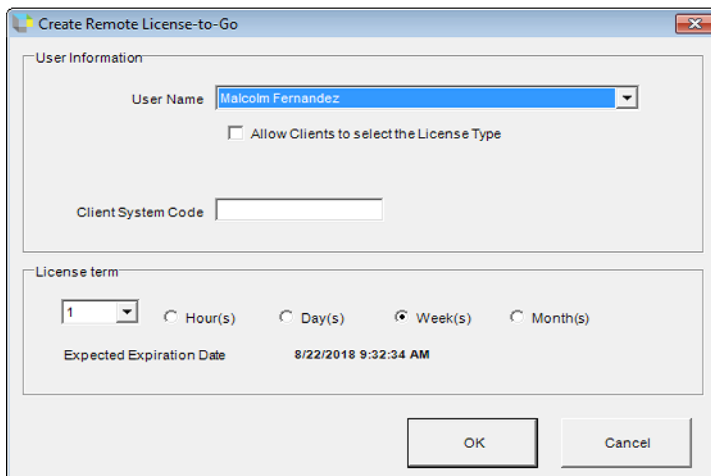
Create Remote License-to-Go

User Information

User Name Malcolm Fernandez

Allow Clients to select the License Type

Client System Code

License term

1

Hour(s)

Day(s)

Week(s)

Month(s)

Expected Expiration Date 8/22/2018 9:32:34 AM

OK

Cancel